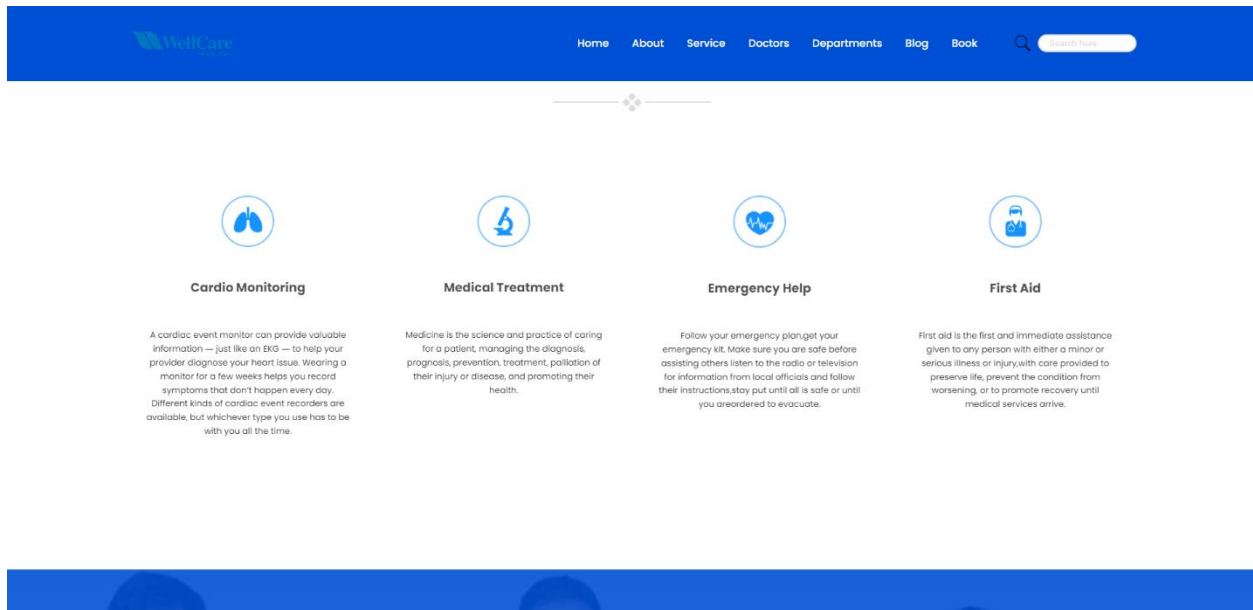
WellCare

Home About Service Doctors Departments Blog Book

Search here

Cardio Monitoring

A cardiac event monitor can provide valuable information — just like an EKG — to help your provider diagnose your heart issue. Wearing a monitor for a few weeks helps you record symptoms that don't happen every day. Different kinds of cardiac event recorders are available, but whichever type you use has to be with you all the time.

Medical Treatment

Medicine is the science and practice of caring for a patient, managing the diagnosis, prognosis, prevention, treatment, palliation of their injury or disease, and promoting their health.

Emergency Help

Follow your emergency plan,get your emergency kit. Make sure you are safe before assisting others listen to the radio or television for information from local officials and follow their instructions,stay put until all is safe or until you areordered to evacuate.

First Aid

First aid is the first and immediate assistance given to any person with either a minor or serious illness or injury,with care provided to preserve life, prevent the condition from worsening, or to promote recovery until medical services arrive.